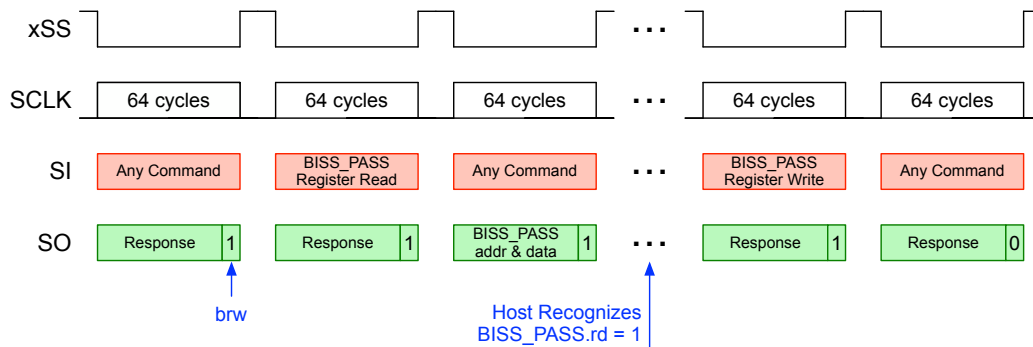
xSS

SCLK 64 cycles 64 cycles 64 cycles . . . 64 cycles 64 cycles

SI Any Command BISS_PASS Register Read Any Command . . . BISS_PASS Register Write Any Command

SO Response 1 Response 1 BISS_PASS addr & data 1 . . . Response 1 Response 0

brw

Host Recognizes BISS_PASS.rd = 1